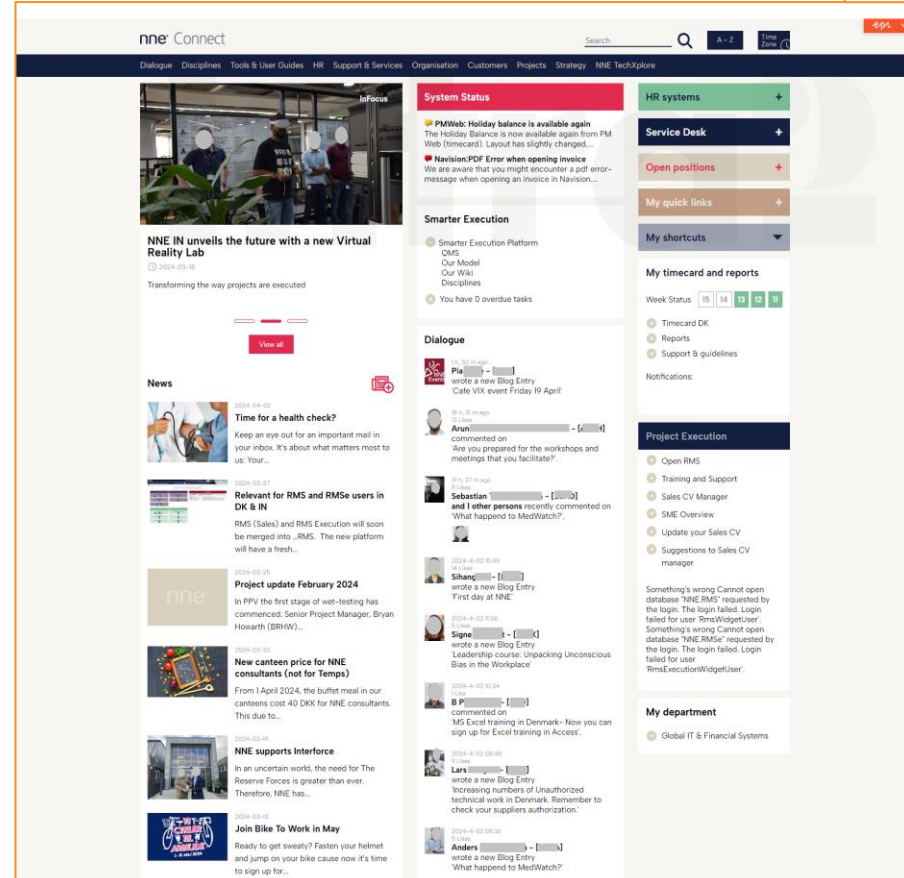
nne Connect

Search

A - Z

Time Zone

Dialogue Disciplines Tools & User Guides HR Support & Services Organisation Customers Projects Strategy NNE TechXplore

InFocus

NNE IN unveils the future with a new Virtual Reality Lab

2024-03-18

Transforming the way projects are executed

View all

News

2024-04-02
Time for a health check?
Keep an eye out for an important mail in your inbox. It's about what matters most to us: Your...

2024-03-27
Relevant for RMS and RMSe users in DK & IN
RMS (Sales) and RMS Execution will soon be merged into ..RMS. The new platform will have a fresh...

2024-03-25
Project update February 2024
In PPV the first stage of wet-testing has commenced. Senior Project Manager, Bryan Howarth (BRHW)...

2024-03-20
New canteen price for NNE consultants (not for Temps)
From 1 April 2024, the buffet meal in our canteens cost 40 DKK for NNE consultants. This due to...

2024-03-19
NNE supports Interforce
In an uncertain world, the need for The Reserve Forces is greater than ever. Therefore, NNE has...

2024-03-13
Join Bike To Work in May
Ready to get sweaty? Fasten your helmet and jump on your bike cause now it's time to sign up for...

System Status

PMWeb: Holiday balance is available again
The Holiday Balance is now available again from PM Web (timecard). Layout has slightly changed...

Navision:PDF Error when opening invoice
We are aware that you might encounter a pdf error-message when opening an invoice in Navision...

Smarter Execution

Smarter Execution Platform
OMS
Our Model
Our Wiki
Disciplines

You have 0 overdue tasks

Dialogue

1 h, 50 m ago
Pia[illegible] - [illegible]
wrote a new Blog Entry
'Cafe VIX event Friday 19 April'

18 h, 31 m ago
13 Likes
Arun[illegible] - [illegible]
commented on
'Are you prepared for the workshops and meetings that you facilitate?'.

19 h, 27 m ago
5 Likes
Sebastian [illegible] - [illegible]
and 1 other persons recently commented on
'What happend to MedWatch?'.

2024-4-02 15:49
14 Likes
Sihang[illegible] - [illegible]
wrote a new Blog Entry
'First day at NNE'

2024-4-02 11:38
5 Likes
Signe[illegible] - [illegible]
wrote a new Blog Entry
'Leadership course: Unpacking Unconscious Bias in the Workplace'

2024-4-02 10:34
1 Likes
B P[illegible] - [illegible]
commented on
'MS Excel training in Denmark- Now you can sign up for Excel training in Access'.

2024-4-02 08:48
9 Likes
Lars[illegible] - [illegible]
wrote a new Blog Entry
'Increasing numbers of Unauthorized technical work in Denmark. Remember to check your suppliers authorization.'

2024-4-02 08:02
5 Likes
Anders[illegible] - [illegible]
wrote a new Blog Entry
'What happend to MedWatch?'

HR systems +

Service Desk +

Open positions +

My quick links +

My shortcuts

My timecard and reports

Week Status 15 14 13 12 11

Timecard DK
Reports
Support & guidelines

Notifications:

Project Execution

Open RMS
Training and Support
Sales CV Manager
SME Overview
Update your Sales CV
Suggestions to Sales CV manager

Something's wrong Cannot open database "NNE.RMS" requested by the login. The login failed. Login failed for user 'RmsWidgetUser'. Something's wrong Cannot open database "NNE.RMSe" requested by the login. The login failed. Login failed for user 'RmsExecutionWidgetUser'.

My department

Global IT & Financial Systems